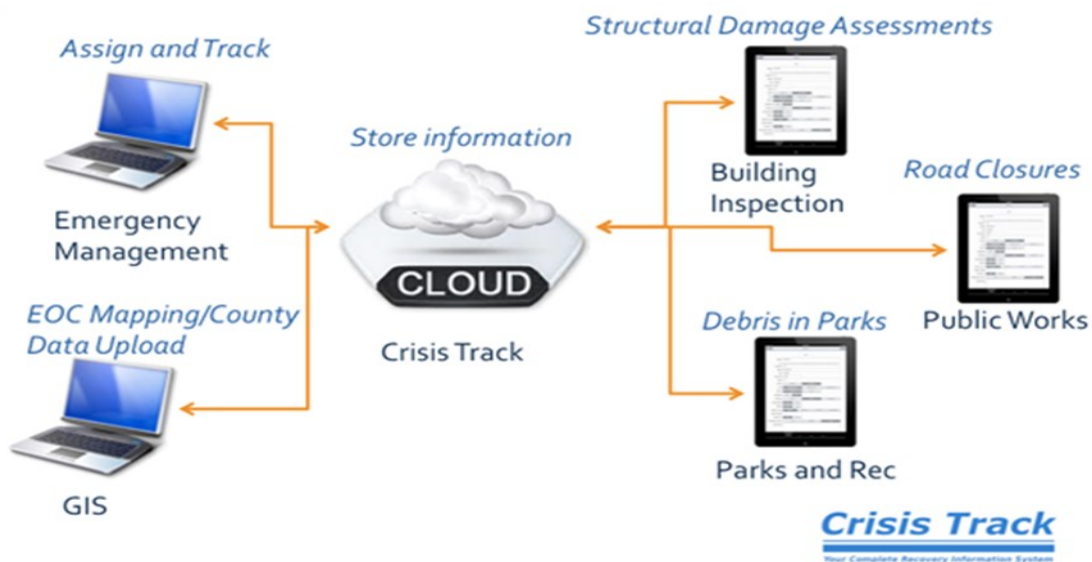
Assign and Track

Emergency Management

EOC Mapping/County Data Upload

GIS

Store information

CLOUD

Crisis Track

Structural Damage Assessments

Building Inspection

Road Closures

Public Works

Debris in Parks

Parks and Rec

Crisis Track
Your Complete Recovery Information System